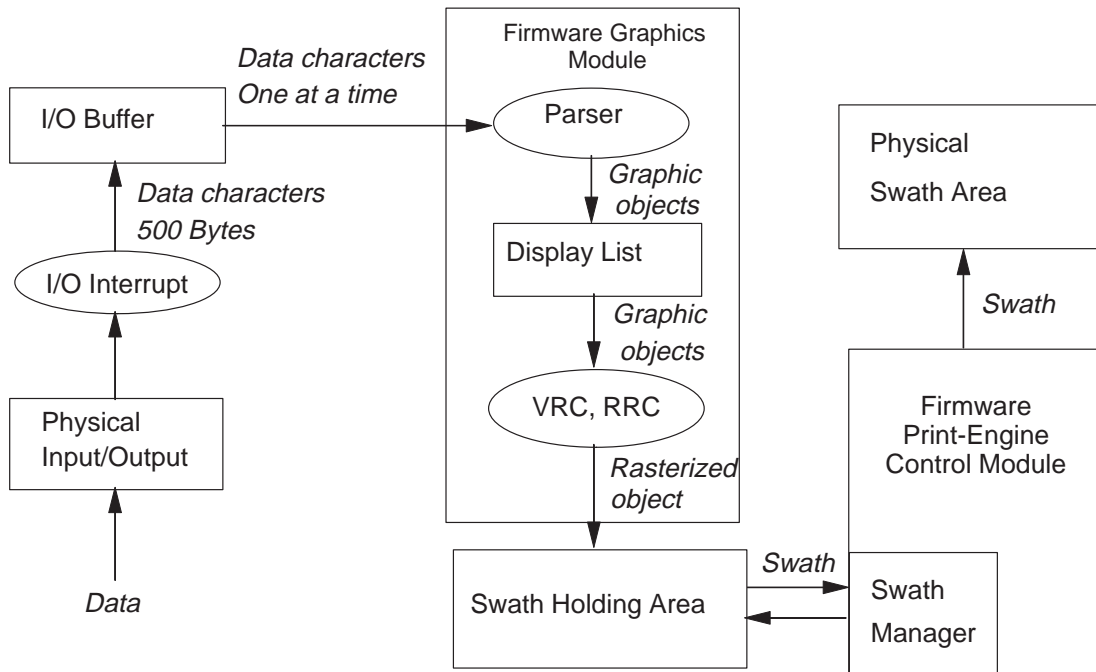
Data characters
One at a time

I/O Buffer

Data characters
500 Bytes

I/O Interrupt

Physical
Input/Output

Data

Firmware Graphics
Module

Parser

Graphic
objects

Display List

Graphic
objects

VRC, RRC

Rasterized
object

Swath Holding Area

Swath

Physical
Swath Area

Swath

Firmware
Print-Engine
Control Module

Swath
Manager